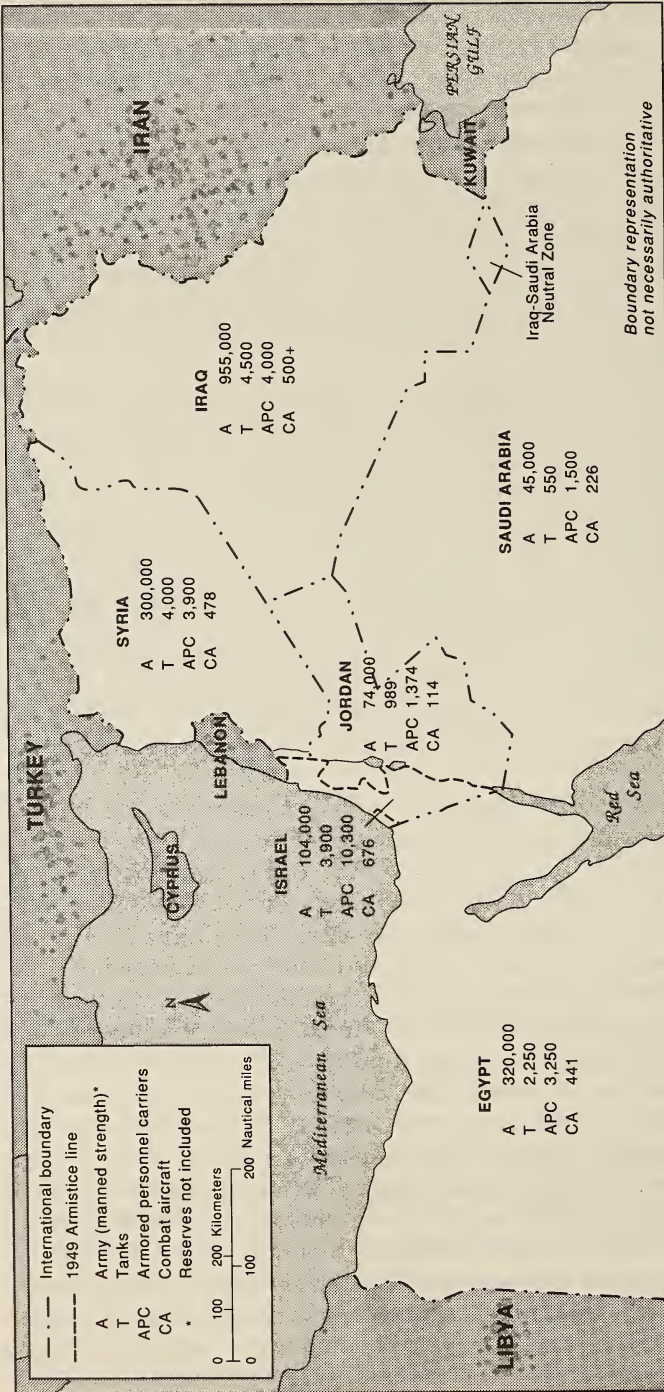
International boundary
1949 Armistice line

A Army (manned strength)*
T Tanks
APC Armored personnel carriers
CA Combat aircraft
* Reserves not included

0 100 200 Kilometers
0 100 200 Nautical miles

N

TURKEY

IRAN

PERSIAN GULF

KUWAIT

Iraq-Saudi Arabia Neutral Zone

IRAQ
A 955,000
T 4,500
APC 4,000
CA 500+

SYRIA
A 300,000
T 4,000
APC 3,900
CA 478

SAUDI ARABIA
A 45,000
T 550
APC 1,500
CA 226

JORDAN
A 74,000
T 989
APC 1,374
CA 114

LEBANON

CYPRUS

ISRAEL
A 104,000
T 3,900
APC 10,300
CA 676

Mediterranean Sea

Red Sea

EGYPT
A 320,000
T 2,250
APC 3,250
CA 441

LIBYA

Boundary representation not necessarily authoritative